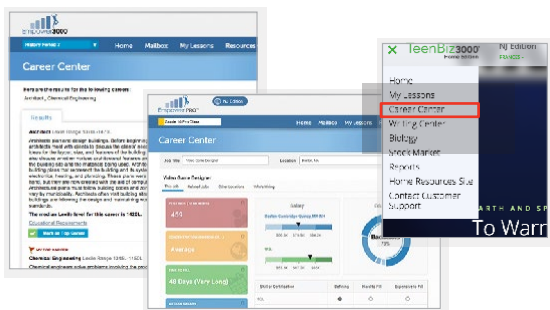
EMPOWER3000

Home Mailbox My Lessons Resources

Career Center

Here are the results for the following careers:
Architect, Chemical Engineering

Results

Architect

Architects design buildings. Before beginning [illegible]

The read on Lexile level for this career is 1020L.

Educational Requirements

Chemical Engineering

Chemical engineers solve problems involving the process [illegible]

Empower3000

Career Center

Home Mailbox My Lessons

Job Title Location

Video Game Designer

456

Average

48 Days (Very Long)

Salary

TeenBiz3000

NJ Edition

Home
My Lessons
Career Center
Writing Center
Biology
Stock Market
Reports
Home Resources Site
Contact Customer Support

ARTH AND SP

To Warn